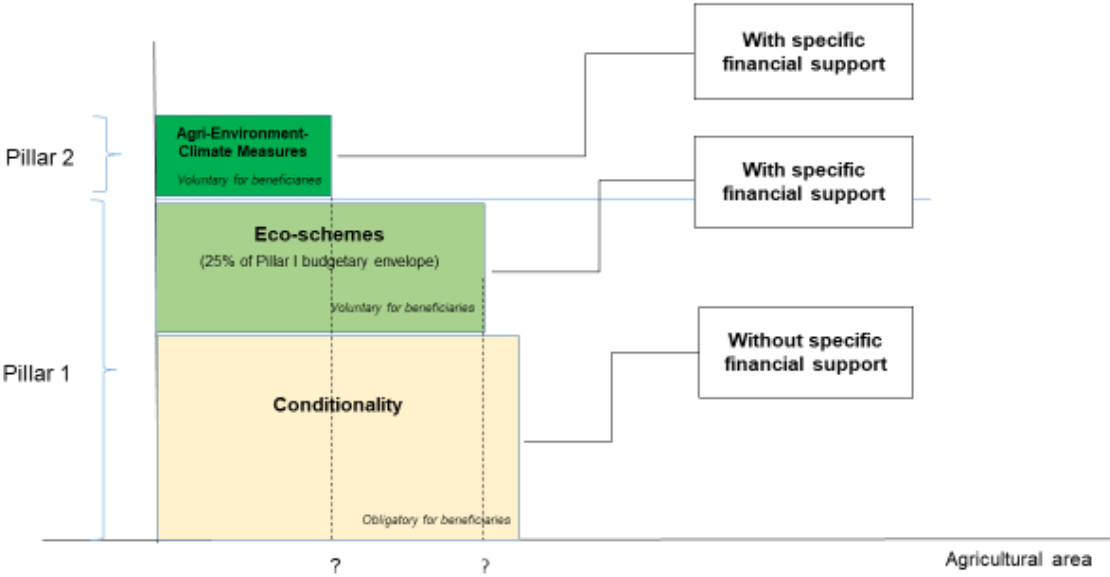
Pillar 2

Agri-Environment-Climate Measures

Voluntary for beneficiaries

With specific financial support

Eco-schemes

(25% of Pillar I budgetary envelope)

Voluntary for beneficiaries

With specific financial support

Pillar 1

Conditionality

Obligatory for beneficiaries

Without specific financial support

?

?

Agricultural area